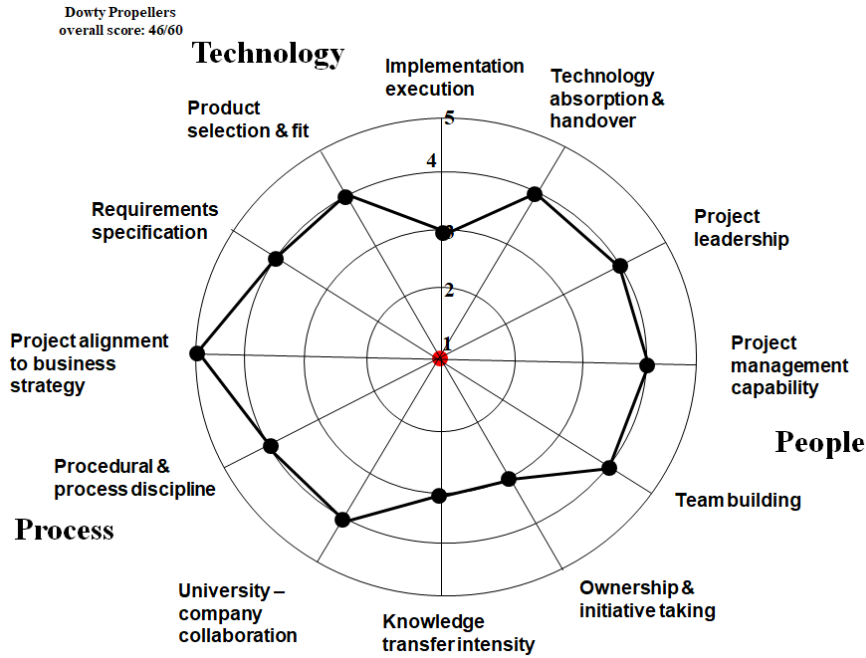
Dowty Propellers
overall score: 46/60

Technology

Implementation execution

Technology absorption & handover

Product selection & fit

5

4

3

2

1

Requirements specification

Project leadership

Project alignment to business strategy

Project management capability

People

Procedural & process discipline

Team building

Process

University – company collaboration

Knowledge transfer intensity

Ownership & initiative taking